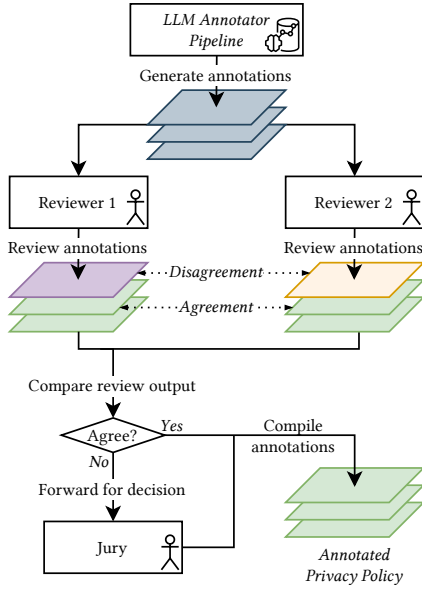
LLM Annotator Pipeline

Generate annotations

Reviewer 1

Reviewer 2

Review annotations

Review annotations

Disagreement

Agreement

Compare review output

Agree?

Yes

No

Compile annotations

Forward for decision

Jury

Annotated Privacy Policy